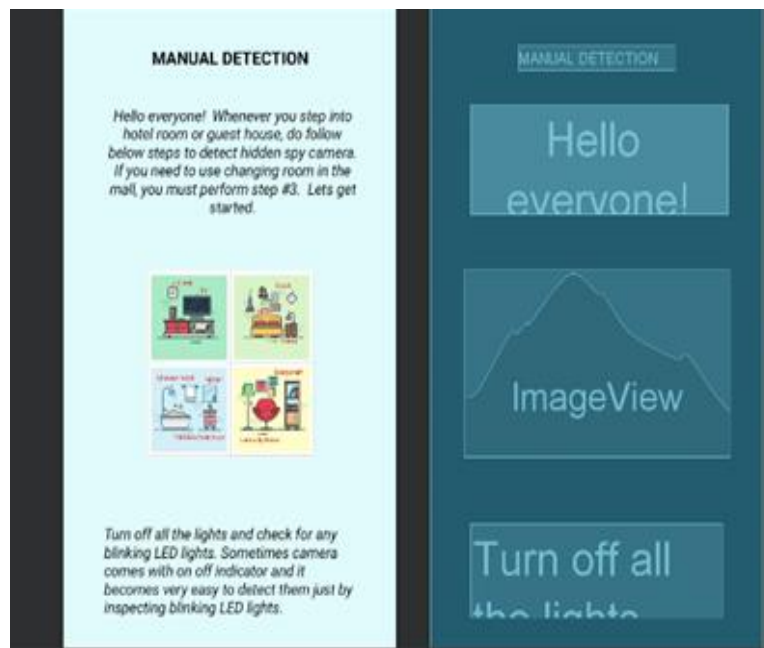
MANUAL DETECTION

Hello everyone! Whenever you step into hotel room or guest house, do follow below steps to detect hidden spy camera. If you need to use changing room in the mall, you must perform step #3. Lets get started.

Turn off all the lights and check for any blinking LED lights. Sometimes camera comes with on off indicator and it becomes very easy to detect them just by inspecting blinking LED lights.

MANUAL DETECTION

Hello everyone!

ImageView

Turn off all the lights